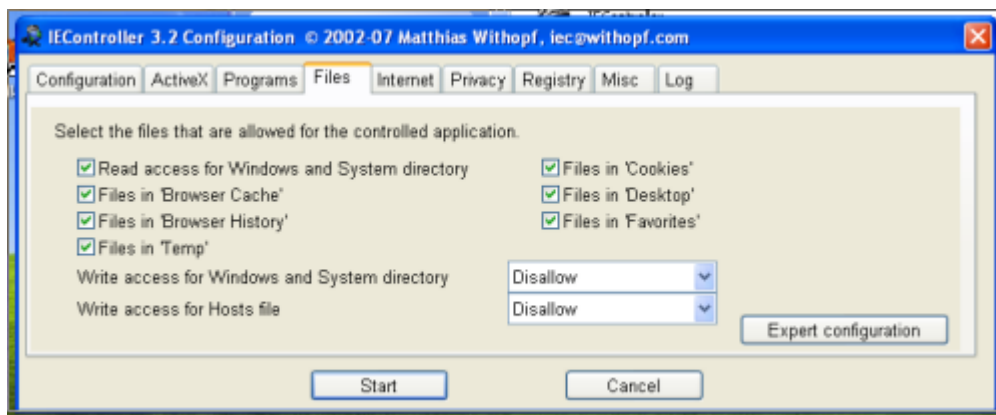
IEController 3.2 Configuration © 2002-07 Matthias Withopf, iec@withopf.com

Configuration | ActiveX | Programs | Files | Internet | Privacy | Registry | Misc | Log

Select the files that are allowed for the controlled application.

Read access for Windows and System directory
Files in 'Browser Cache'
Files in 'Browser History'
Files in 'Temp'

Files in 'Cookies'
Files in 'Desktop'
Files in 'Favorites'

Write access for Windows and System directory Disallow
Write access for Hosts file Disallow

Expert configuration

Start Cancel